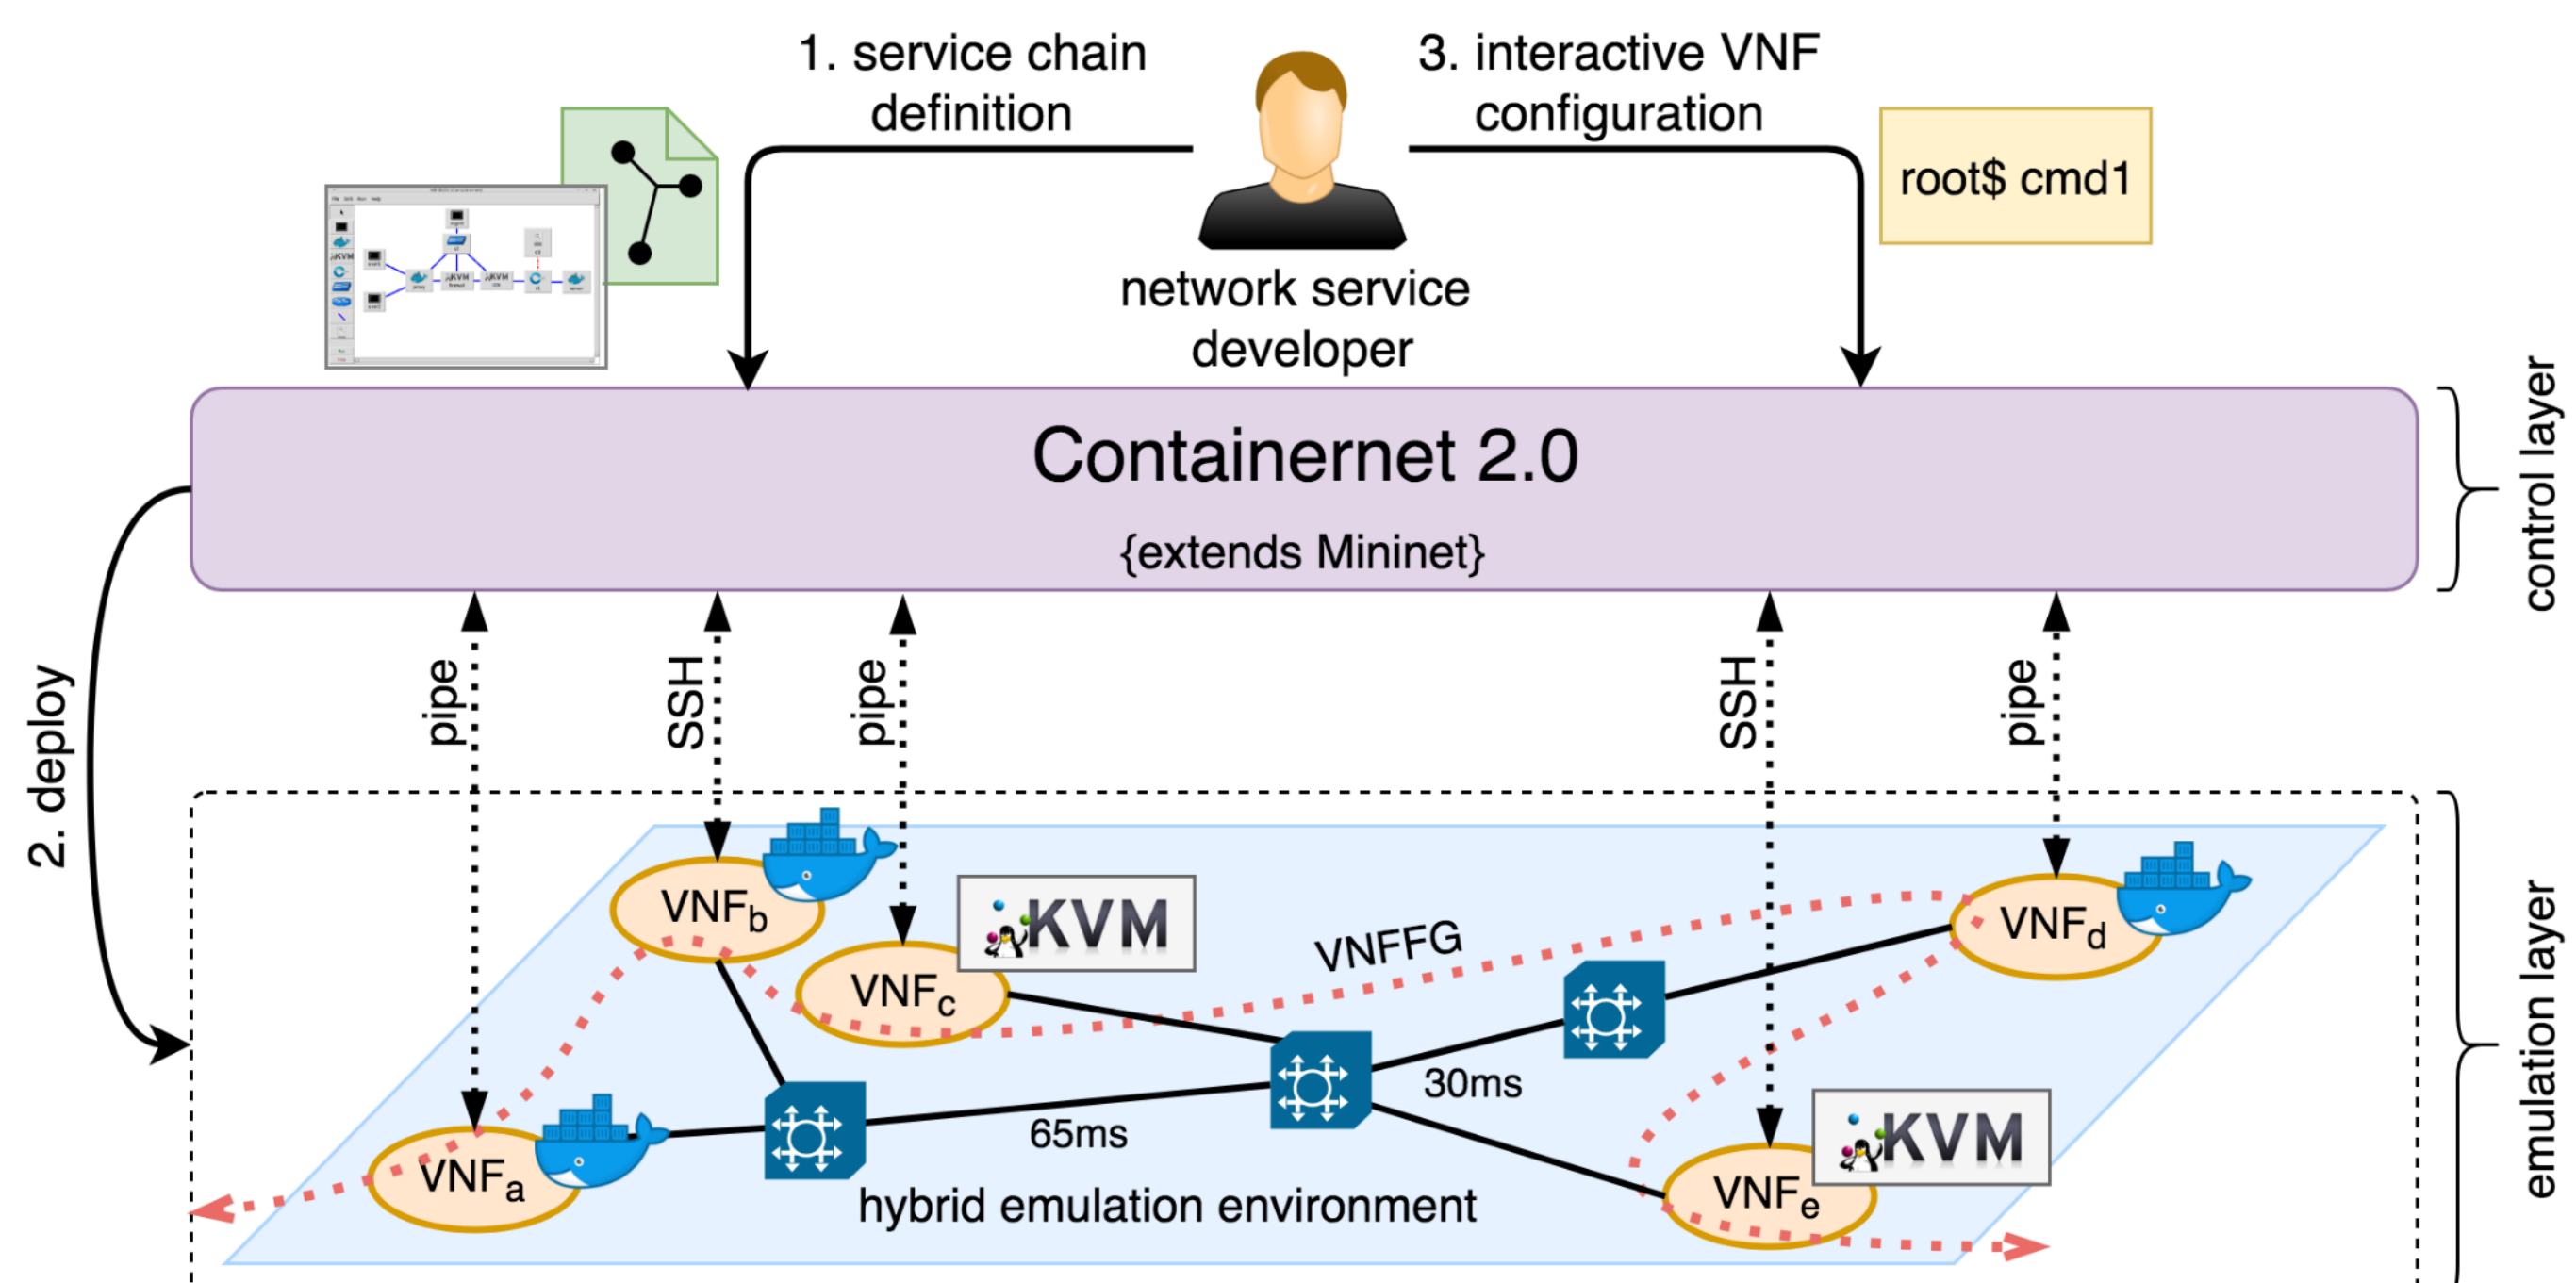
1. service chain definition

3. interactive VNF configuration

root$ cmd1

network service developer

Containernet 2.0

{extends Mininet}

control layer

2. deploy

pipe

SSH

pipe

SSH

pipe

VNF$_b$

KVM

VNF$_c$

VNFFG

VNF$_d$

30ms

65ms

KVM

VNF$_a$

VNF$_e$

hybrid emulation environment

emulation layer